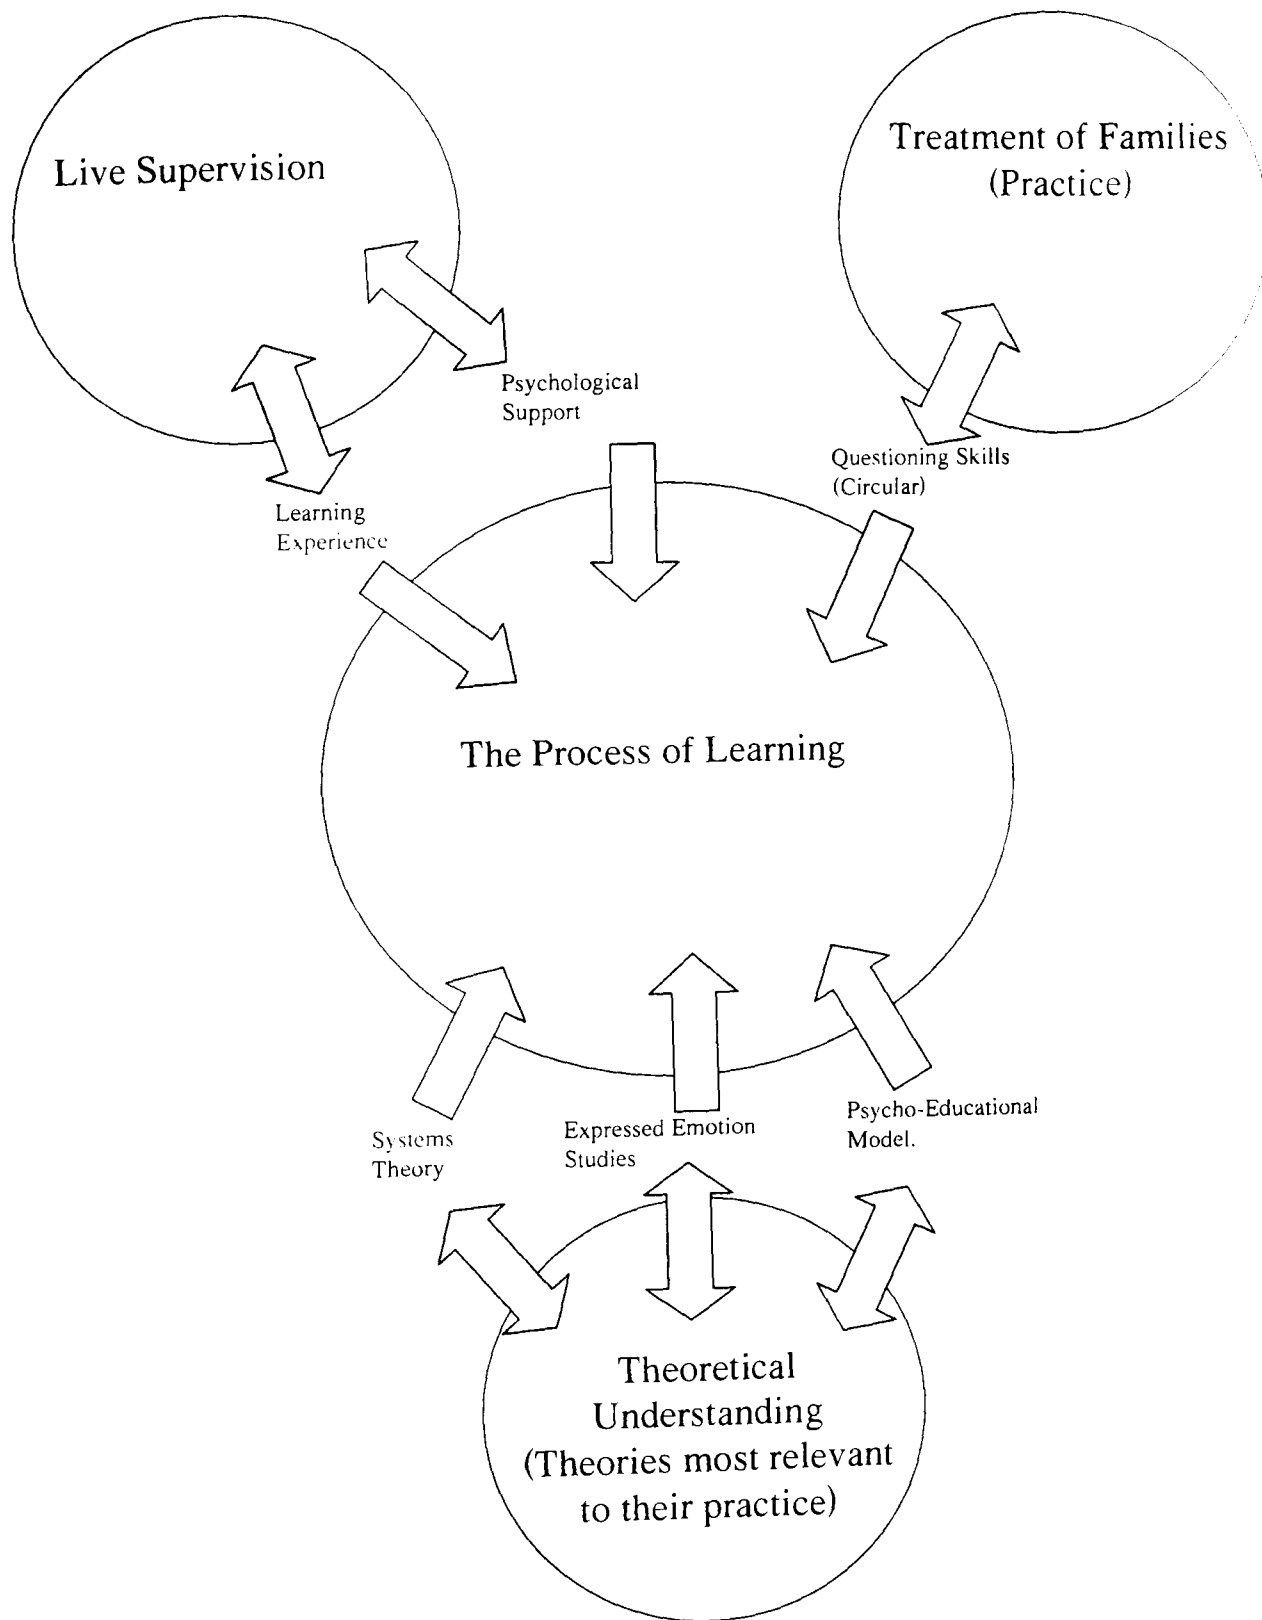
Live Supervision

Treatment of Families (Practice)

Psychological Support

Questioning Skills (Circular)

Learning Experience

The Process of Learning

Systems Theory

Expressed Emotion Studies

Psycho-Educational Model.

Theoretical Understanding (Theories most relevant to their practice)